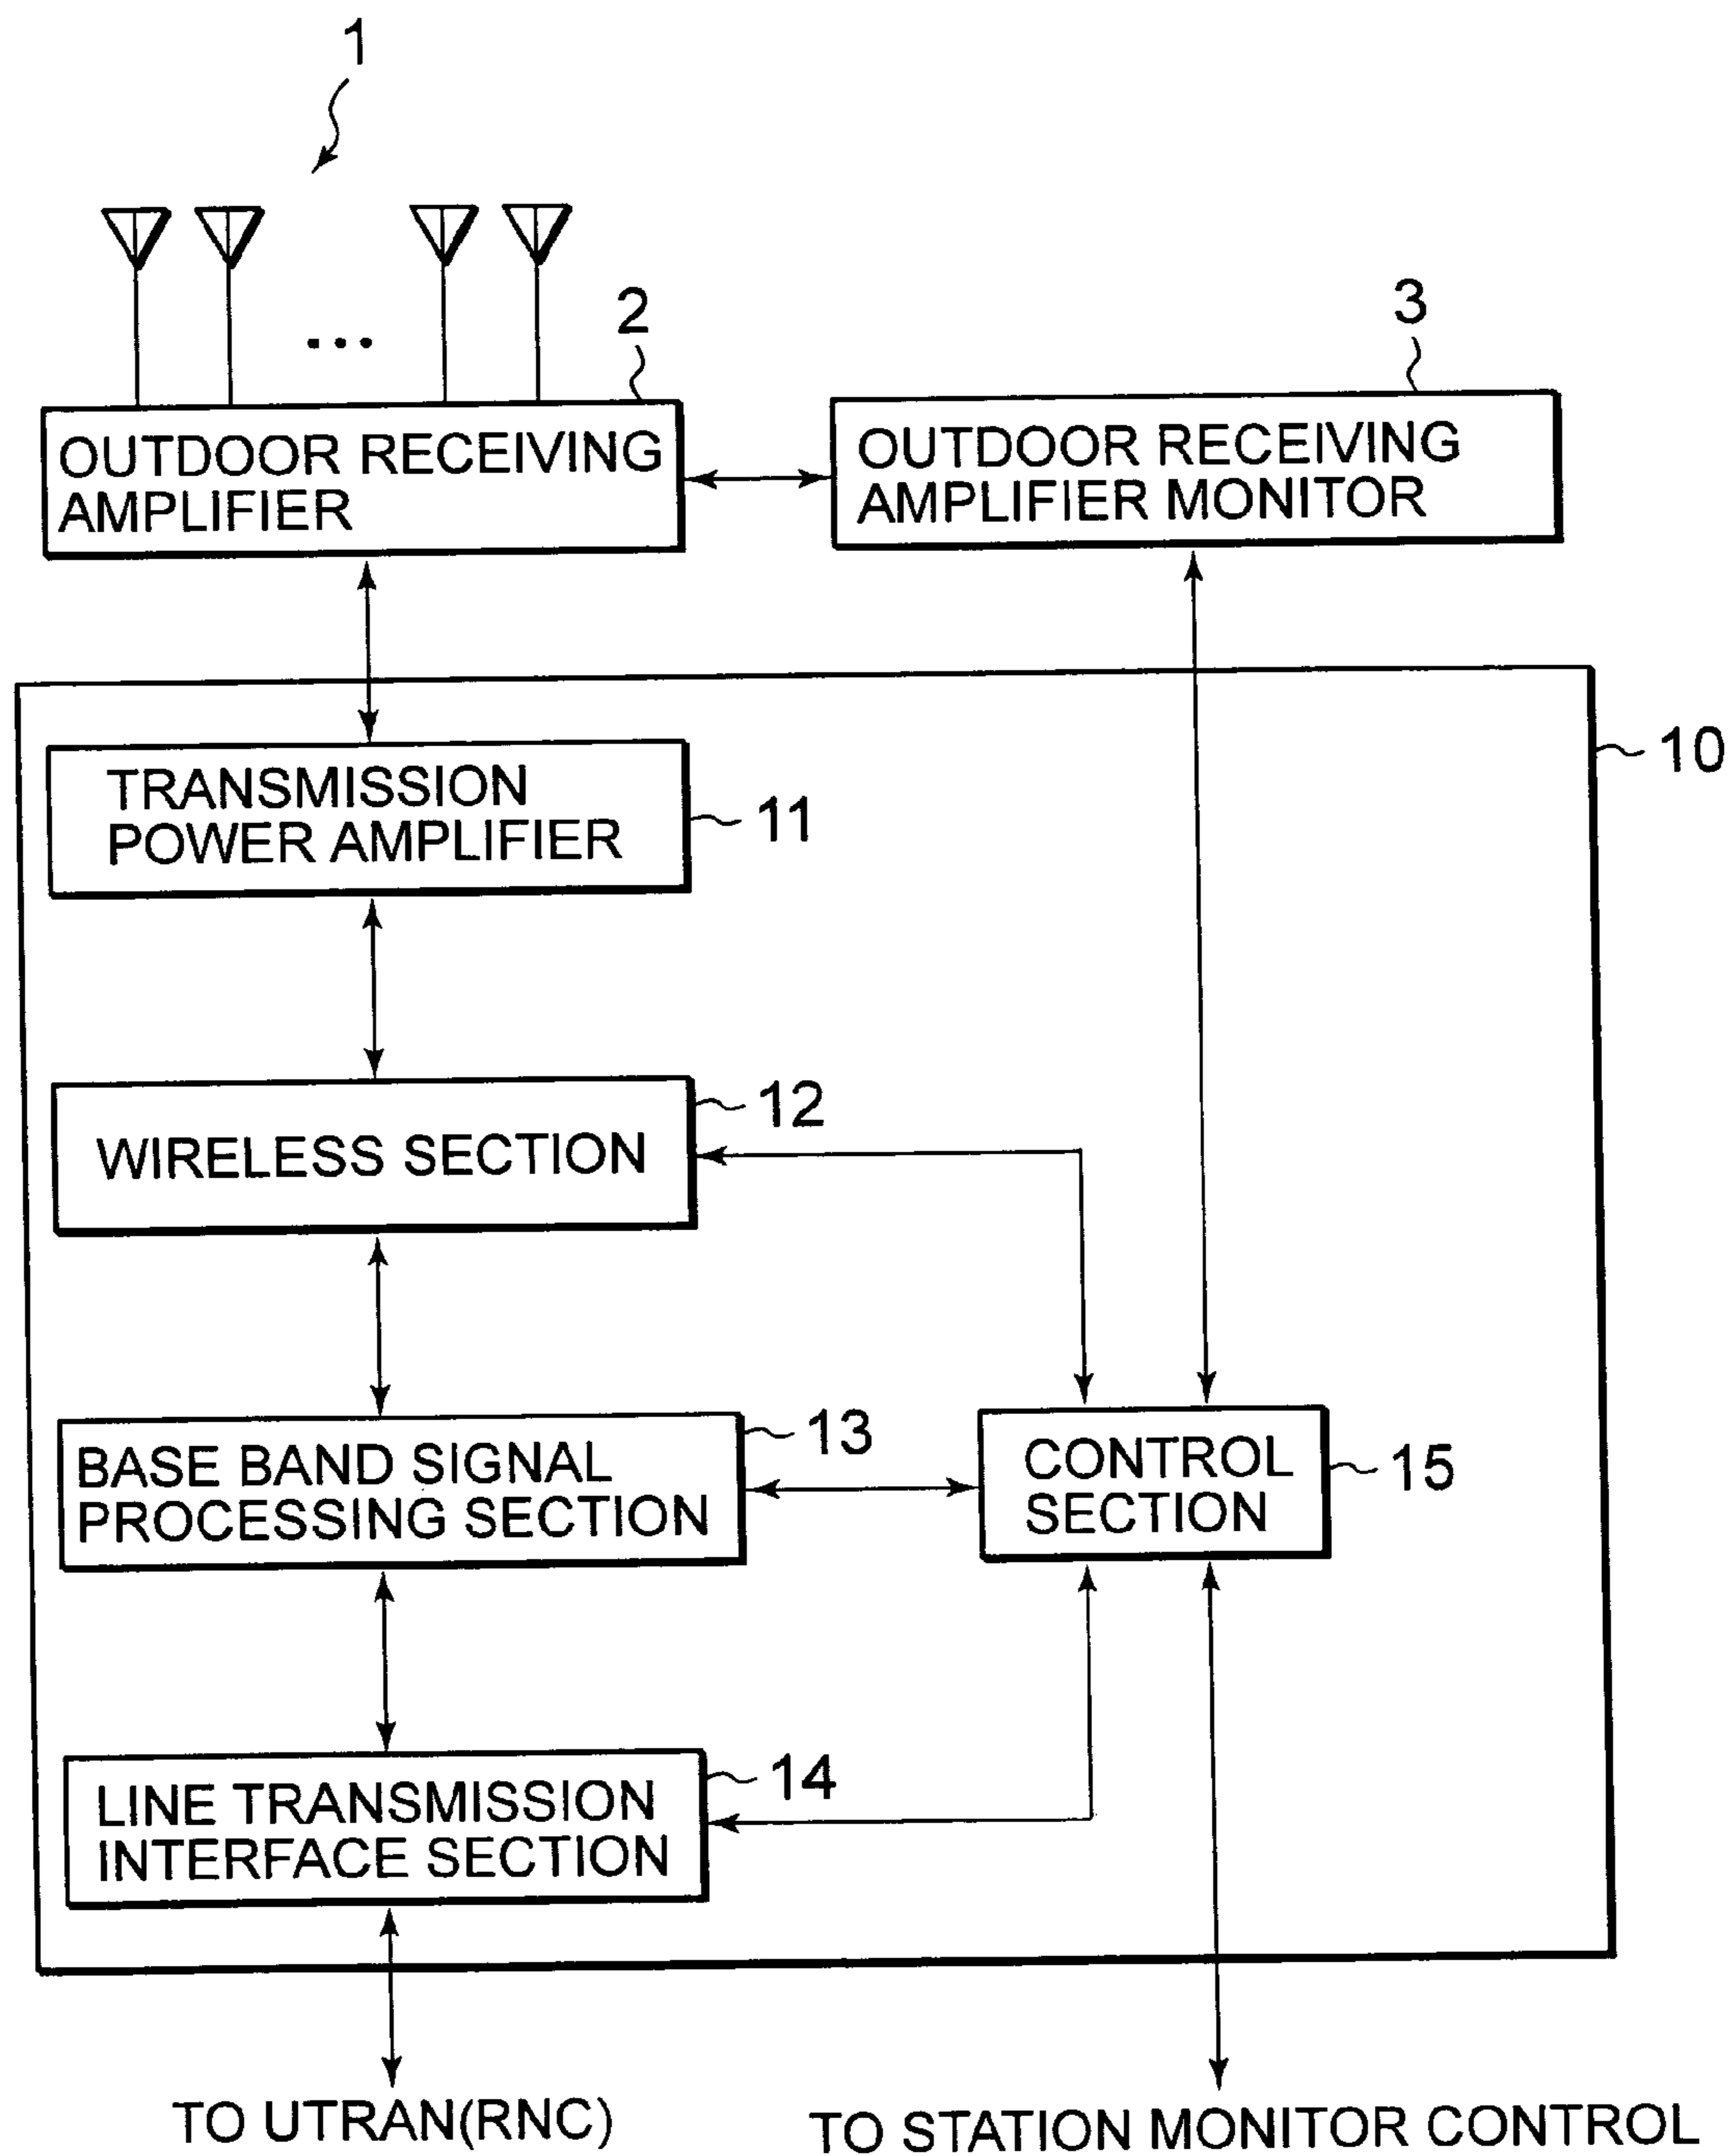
1

...

2

OUTDOOR RECEIVING AMPLIFIER

3

OUTDOOR RECEIVING AMPLIFIER MONITOR

10

TRANSMISSION POWER AMPLIFIER

11

WIRELESS SECTION

12

BASE BAND SIGNAL PROCESSING SECTION

13

CONTROL SECTION

15

LINE TRANSMISSION INTERFACE SECTION

14

TO UTRAN(RNC)

TO STATION MONITOR CONTROL